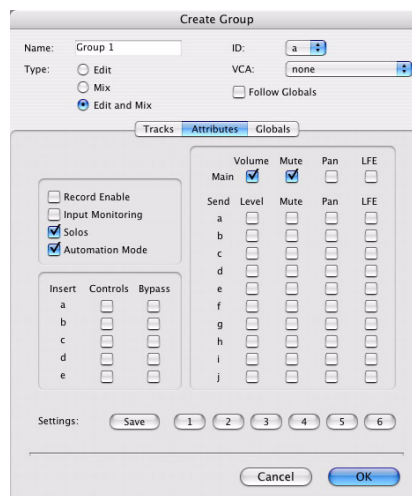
Create Group

Name: Group 1

ID: a

Type: Edit

Mix

Edit and Mix

VCA: none

Follow Globals

Tracks Attributes Globals

Record Enable

Input Monitoring

Solos

Automation Mode

| Insert | Controls | Bypass |
|---|---|---|
| a | | |
| b | | |
| c | | |
| d | | |
| e | | |

| | Volume | Mute | Pan | LFE |
|---|---|---|---|---|
| Main | | | | |

| Send | Level | Mute | Pan | LFE |
|---|---|---|---|---|
| a | | | | |
| b | | | | |
| c | | | | |
| d | | | | |
| e | | | | |
| f | | | | |
| g | | | | |
| h | | | | |
| i | | | | |
| j | | | | |

Settings: Save 1 2 3 4 5 6

Cancel OK